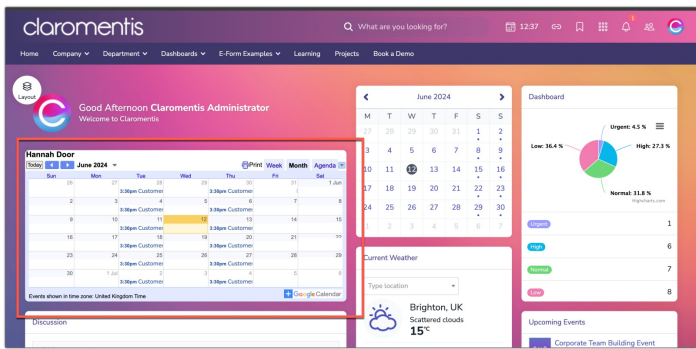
claromentis

What are you looking for?

12:37

1

Home Company Department Dashboards E-Form Examples Learning Projects Book a Demo

Layout

Good Afternoon Claromentis Administrator
Welcome to Claromentis

Hannah Door

Today June 2024 Print Week Month Agenda

| Sun | Mon | Tue | Wed | Thu | Fri | Sat |
|---|---|---|---|---|---|---|
| 26 | 27 | 28 | 29 | 30 | 31 | 1 Jun |
| | | 3:30pm Customer | | 3:30pm Customer | | |
| 2 | 3 | 4 | 5 | 6 | 7 | 8 |
| | | 3:30pm Customer | | 3:30pm Customer | | |
| 9 | 10 | 11 | 12 | 13 | 14 | 15 |
| | | 3:30pm Customer | | 3:30pm Customer | | |
| 16 | 17 | 18 | 19 | 20 | 21 | 22 |
| | | 3:30pm Customer | | 3:30pm Customer | | |
| 23 | 24 | 25 | 26 | 27 | 28 | 29 |
| | | 3:30pm Customer | | 3:30pm Customer | | |
| 30 | 1 Jul | 2 | 3 | 4 | 5 | 6 |
| | | 3:30pm Customer | | 3:30pm Customer | | |

Events shown in time zone: United Kingdom Time

Google Calendar

Discussion

June 2024

| M | T | W | T | F | S | S |
|---|---|---|---|---|---|---|
| 27 | 28 | 29 | 30 | 31 | 1 | 2 |
| 3 | 4 | 5 | 6 | 7 | 8 | 9 |
| 10 | 11 | 12 | 13 | 14 | 15 | 16 |
| 17 | 18 | 19 | 20 | 21 | 22 | 23 |
| 24 | 25 | 26 | 27 | 28 | 29 | 30 |
| 1 | 2 | 3 | 4 | 5 | 6 | 7 |

Current Weather

Type location

Brighton, UK
Scattered clouds
15°C

Dashboard

Urgent: 4.5 %
Low: 36.4 %
High: 27.3 %
Normal: 31.8 %
Highcharts.com

| Urgent | 1 |
|---|---|
| High | 6 |
| Normal | 7 |
| Low | 8 |

Upcoming Events

Corporate Team Building Event